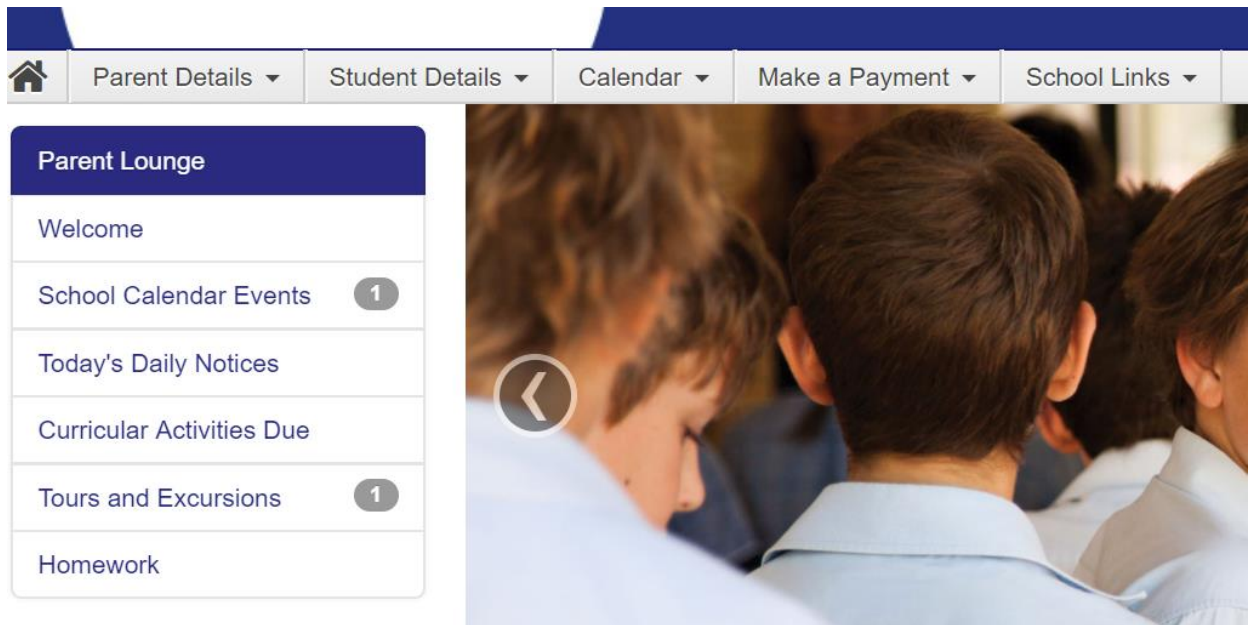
Parent Details ▾ Student Details ▾ Calendar ▾ Make a Payment ▾ School Links ▾

Parent Lounge

Welcome

School Calendar Events 1

Today's Daily Notices

Curricular Activities Due

Tours and Excursions 1

Homework